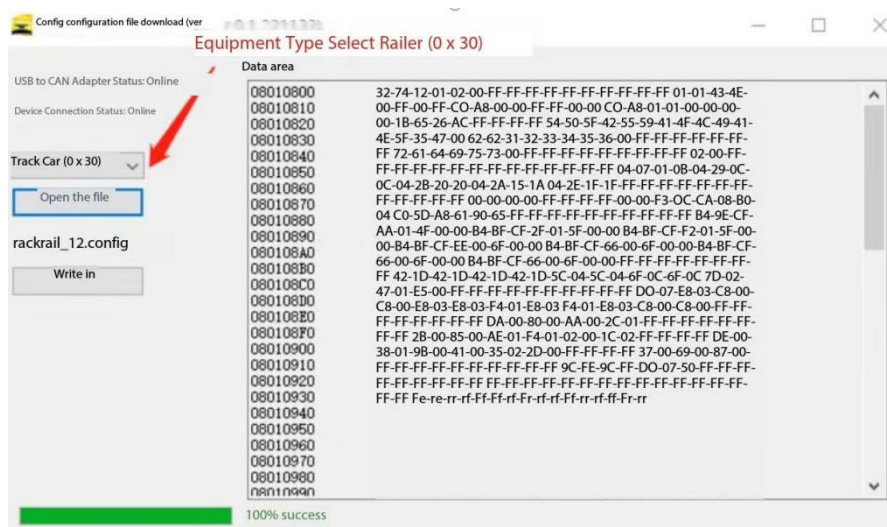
Config configuration file download (ver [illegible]

Equipment Type Select Railer (0 x 30)

USB to CAN Adapter Status: Online

Device Connection Status: Online

Track Car (0 x 30)

Open the file

rackrail_12.config

Write in

Data area

08010800
08010810
08010820
08010830
08010840
08010850
08010860
08010870
08010880
08010890
080108A0
080108B0
080108C0
080108D0
080108E0
080108F0
08010900
08010910
08010920
08010930
08010940
08010950
08010960
08010970
08010980
08010990

32-74-12-01-02-00-FF-FF-FF-FF-FF-FF-FF-FF-FF-FF 01-01-43-4E-00-FF-00-FF-CO-A8-00-00-FF-FF-00-00 CO-A8-01-01-00-00-00-00-1B-65-26-AC-FF-FF-FF-FF 54-50-5F-42-55-59-41-4F-4C-49-41-4E-5F-35-47-00 62-62-31-32-33-34-35-36-00-FF-FF-FF-FF-FF-FF 72-61-64-69-75-73-00-FF-FF-FF-FF-FF-FF-FF-FF 02-00-FF-FF-FF-FF-FF-FF-FF-FF-FF-FF-FF-FF-FF-FF 04-07-01-0B-04-29-0C-0C-04-2B-20-20-04-2A-15-1A 04-2E-1F-1F-FF-FF-FF-FF-FF-FF-FF-FF-FF-FF-FF 00-00-00-00-FF-FF-FF-FF-00-00-F3-OC-CA-08-B0-04 C0-5D-A8-61-90-65-FF-FF-FF-FF-FF-FF-FF-FF-FF B4-9E-CF-AA-01-4F-00-00-B4-BF-CF-2F-01-5F-00-00 B4-BF-CF-F2-01-5F-00-00-B4-BF-CF-EE-00-6F-00-00 B4-BF-CF-66-00-6F-00-00-B4-BF-CF-66-00-6F-00-00 B4-BF-CF-66-00-6F-00-00-FF-FF-FF-FF-FF-FF-FF-FF 42-1D-42-1D-42-1D-42-1D-5C-04-5C-04-6F-0C-6F-0C 7D-02-47-01-E5-00-FF-FF-FF-FF-FF-FF-FF-FF-FF-FF DO-07-E8-03-C8-00-C8-00-E8-03-E8-03-F4-01-E8-03 F4-01-E8-03-C8-00-C8-00-FF-FF-FF-FF-FF-FF-FF-FF DA-00-80-00-AA-00-2C-01-FF-FF-FF-FF-FF-FF-FF-FF 2B-00-85-00-AE-01-F4-01-02-00-1C-02-FF-FF-FF-FF DE-00-38-01-9B-00-41-00-35-02-2D-00-FF-FF-FF-FF 37-00-69-00-87-00-FF-FF-FF-FF-FF-FF-FF-FF-FF-FF 9C-FE-9C-FF-DO-07-50-FF-FF-FF-FF-FF-FF-FF-FF-FF-FF-FF-FF-FF-FF-FF-FF-FF-FF-FF-FF-FF-FF-FF-FF-FF Fe-re-rr-rf-Ff-Ff-rf-Fr-rf-rf-Ff-rr-rf-ff-Fr-rr

100% success